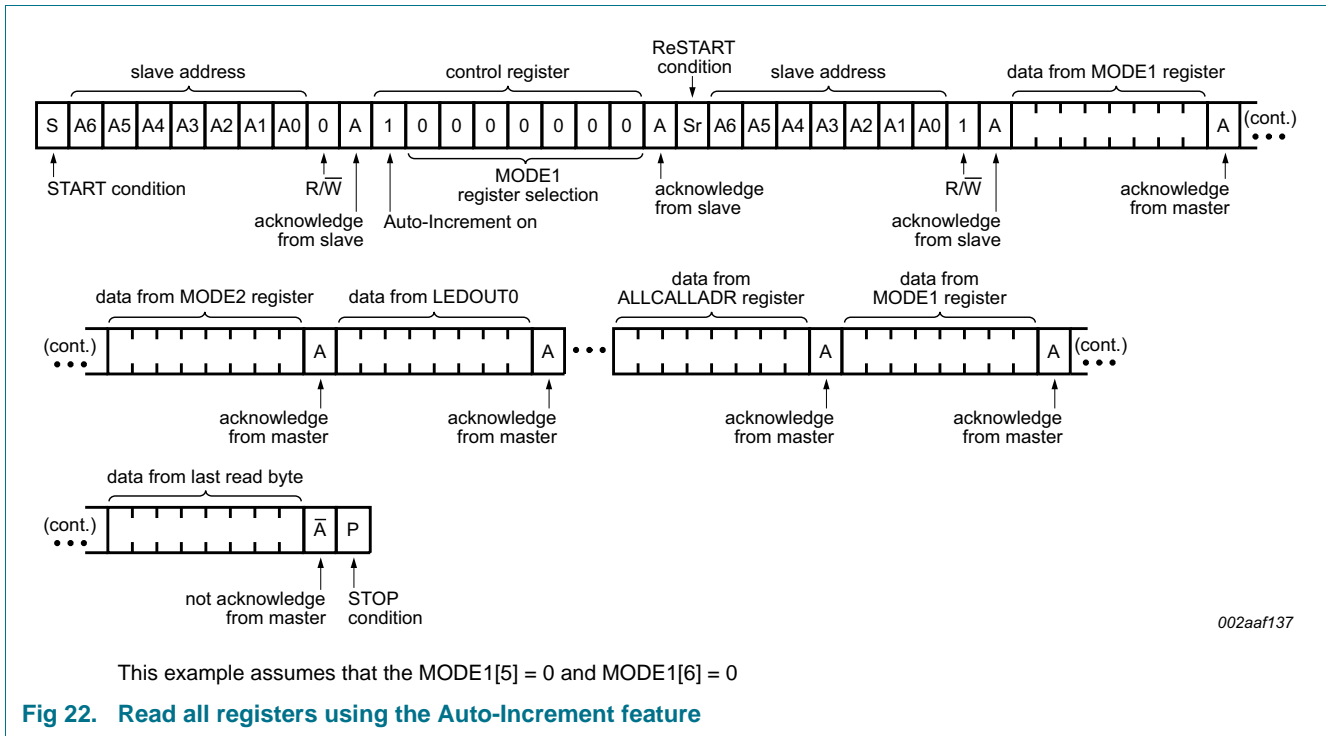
slave address

control register

ReSTART condition

slave address

data from MODE1 register

| S | A6 | A5 | A4 | A3 | A2 | A1 | A0 | 0 | A | 1 | 0 | 0 | 0 | 0 | 0 | 0 | 0 | A | Sr | A6 | A5 | A4 | A3 | A2 | A1 | A0 | 1 | A | | A |
|---|---|---|---|---|---|---|---|---|---|---|---|---|---|---|---|---|---|---|---|---|---|---|---|---|---|---|---|---|---|---|

(cont.)

START condition

R/$\overline{W}$

acknowledge from slave

Auto-Increment on

MODE1 register selection

acknowledge from slave

R/$\overline{W}$

acknowledge from slave

acknowledge from master

data from MODE2 register

data from LEDOUT0

data from ALLCALLADR register

data from MODE1 register

(cont.)

A

A

A

A

(cont.)

acknowledge from master

acknowledge from master

acknowledge from master

acknowledge from master

data from last read byte

(cont.)

$\overline{A}$

P

not acknowledge from master

STOP condition

002aaf137

This example assumes that the MODE1[5] = 0 and MODE1[6] = 0

Fig 22. Read all registers using the Auto-Increment feature